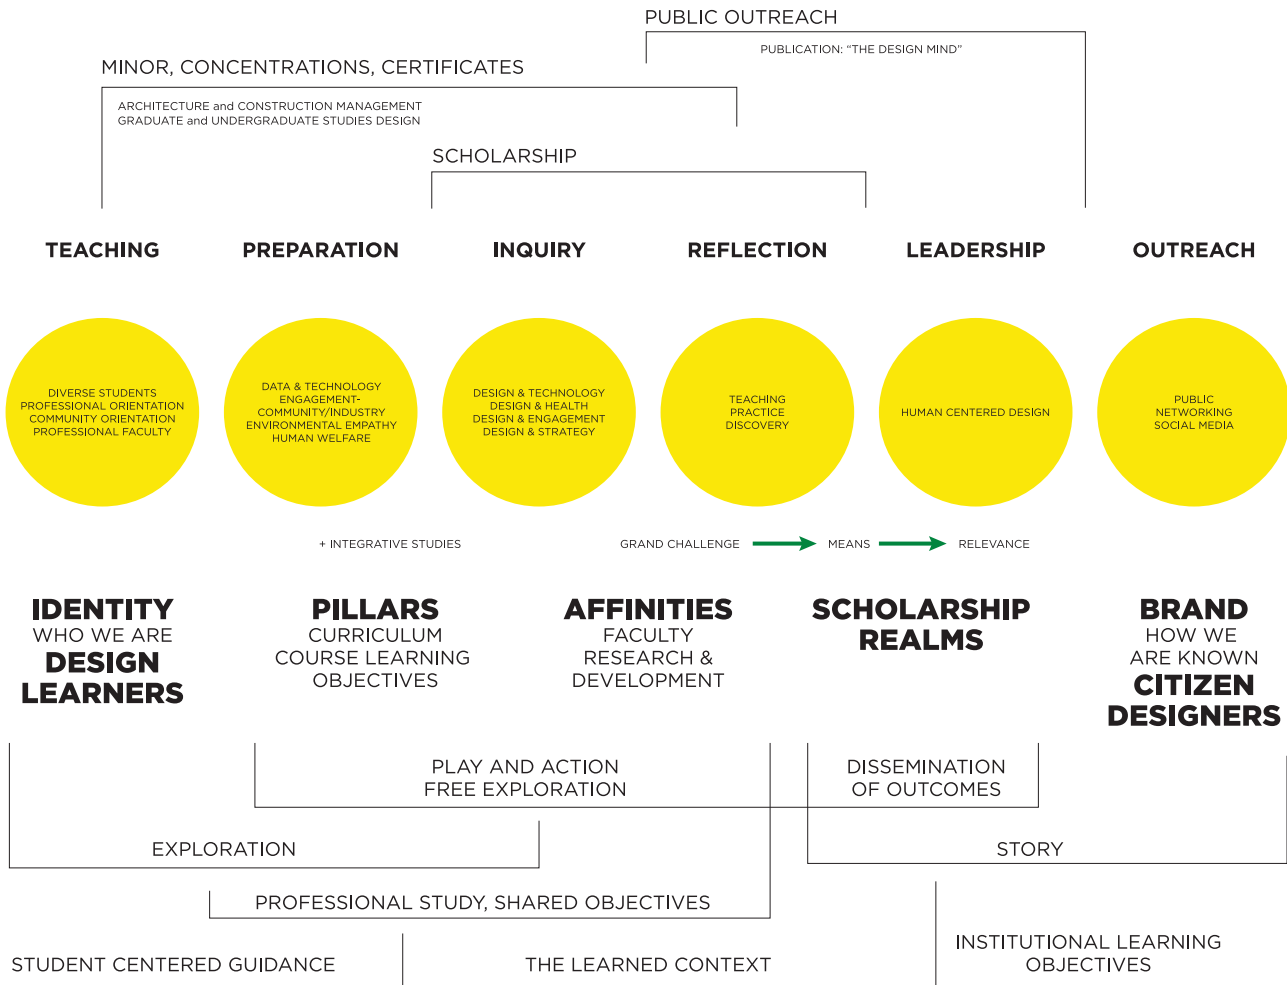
PUBLIC OUTREACH

PUBLICATION: "THE DESIGN MIND"

MINOR, CONCENTRATIONS, CERTIFICATES

ARCHITECTURE and CONSTRUCTION MANAGEMENT
GRADUATE and UNDERGRADUATE STUDIES DESIGN

SCHOLARSHIP

TEACHING

PREPARATION

INQUIRY

REFLECTION

LEADERSHIP

OUTREACH

DIVERSE STUDENTS
PROFESSIONAL ORIENTATION
COMMUNITY ORIENTATION
PROFESSIONAL FACULTY

DATA & TECHNOLOGY
ENGAGEMENT-
COMMUNITY/INDUSTRY
ENVIRONMENTAL EMPATHY
HUMAN WELFARE

DESIGN & TECHNOLOGY
DESIGN & HEALTH
DESIGN & ENGAGEMENT
DESIGN & STRATEGY

TEACHING
PRACTICE
DISCOVERY

HUMAN CENTERED DESIGN

PUBLIC
NETWORKING
SOCIAL MEDIA

+ INTEGRATIVE STUDIES

GRAND CHALLENGE MEANS RELEVANCE

IDENTITY
WHO WE ARE
DESIGN
LEARNERS

PILLARS
CURRICULUM
COURSE LEARNING
OBJECTIVES

AFFINITIES
FACULTY
RESEARCH &
DEVELOPMENT

SCHOLARSHIP
REALMS

BRAND
HOW WE
ARE KNOWN
CITIZEN
DESIGNERS

PLAY AND ACTION
FREE EXPLORATION

DISSEMINATION
OF OUTCOMES

EXPLORATION

STORY

PROFESSIONAL STUDY, SHARED OBJECTIVES

STUDENT CENTERED GUIDANCE

THE LEARNED CONTEXT

INSTITUTIONAL LEARNING
OBJECTIVES